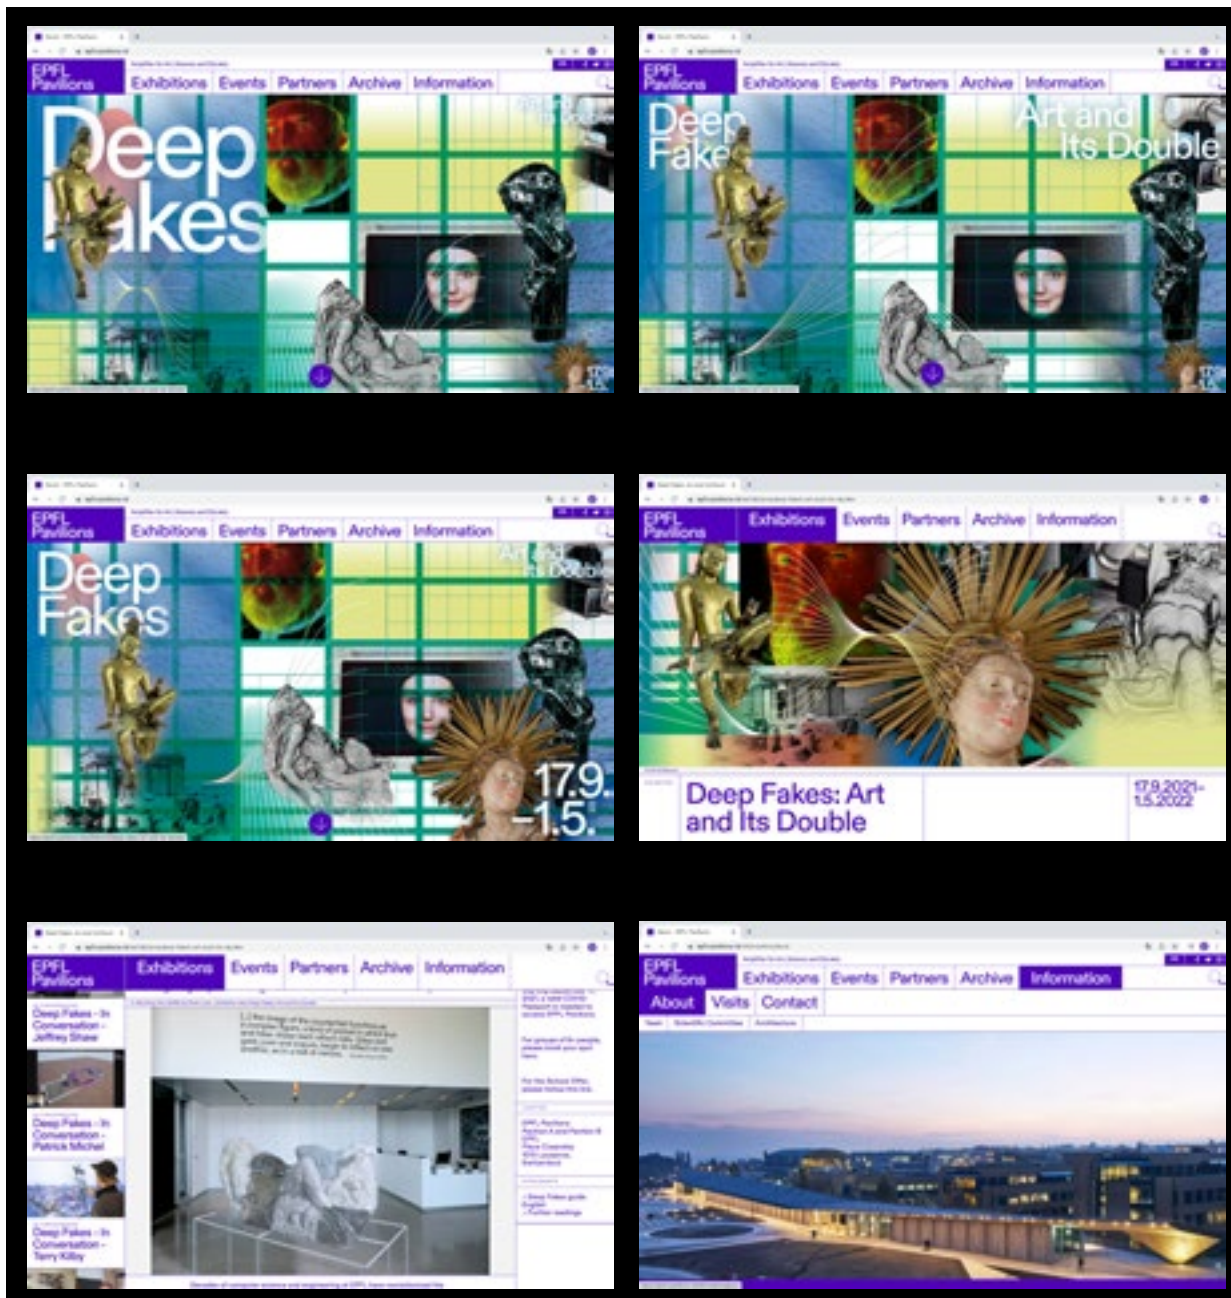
EPFL Pavilions
Exhibitions Events Partners Archive Information
Deep Fakes

EPFL Pavilions
Exhibitions Events Partners Archive Information
Deep Fake
Art and Its Double

EPFL Pavilions
Exhibitions Events Partners Archive Information
Deep Fakes
Art and Its Double
17.9. –1.5.

EPFL Pavilions
Exhibitions Events Partners Archive Information
Deep Fakes: Art and Its Double
17.9.2021– 1.5.2022

EPFL Pavilions
Exhibitions Events Partners Archive Information
Deep Fakes - In Conversation - Jeffrey Shaw
Deep Fakes - In Conversation - Patrick Michel
Deep Fakes - In Conversation - Terry Kilby

EPFL Pavilions
Exhibitions Events Partners Archive Information
About Visits Contact